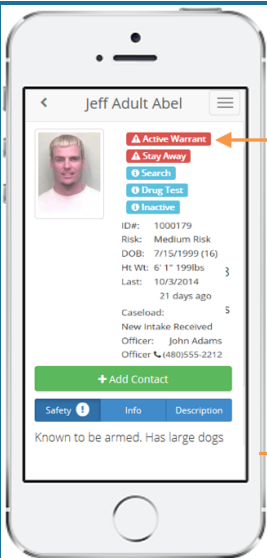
Jeff Adult Abel

Active Warrant
Stay Away
Search
Drug Test
Inactive

ID#: 1000179
Risk: Medium Risk
DOB: 7/15/1999 (16)
Ht Wt: 6' 1" 199lbs
Last: 10/3/2014
21 days ago

Caseload:
New Intake Received
Officer: John Adams
Officer (480)555-2212

+ Add Contact

Safety ! | Info | Description

Known to be armed. Has large dogs